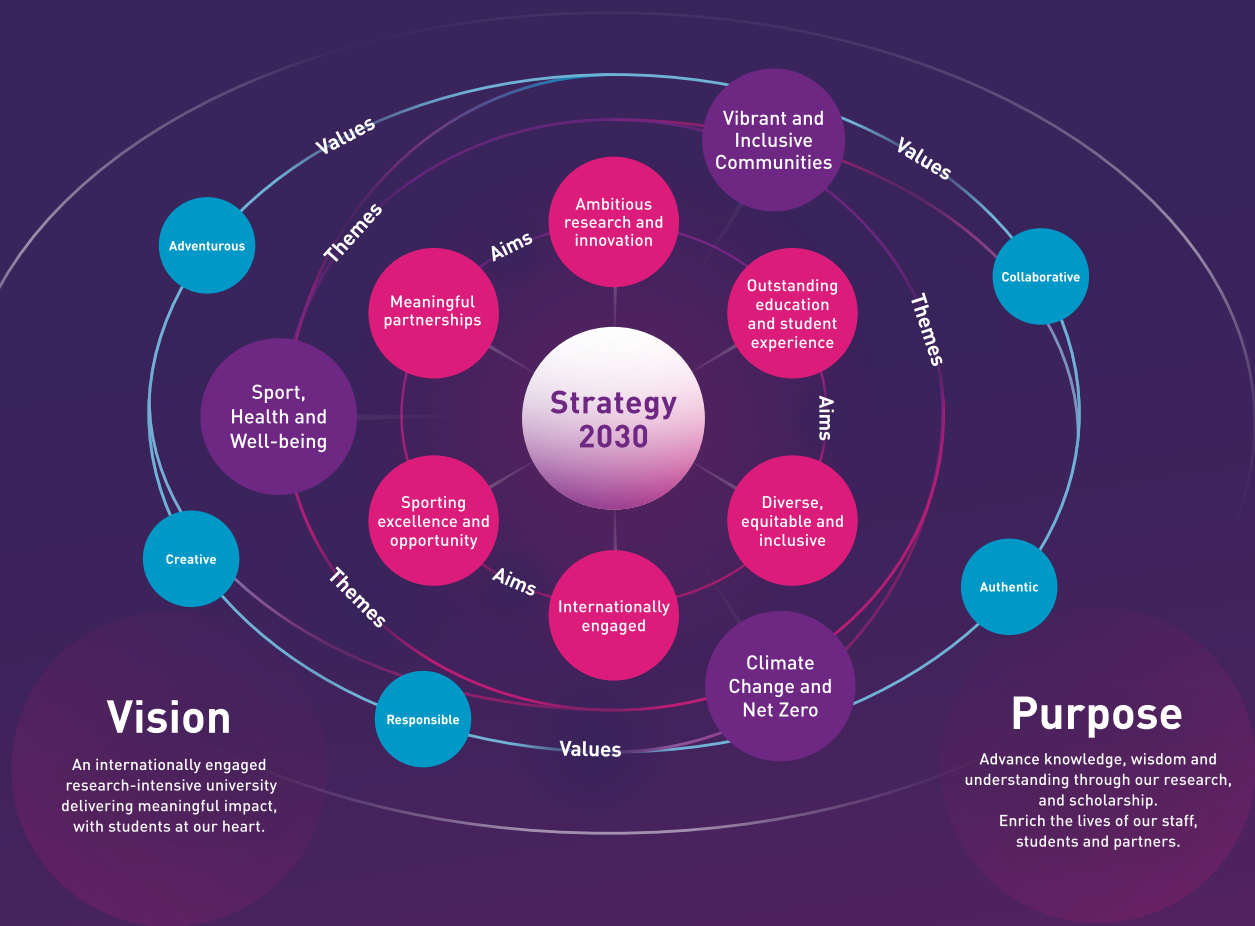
Values

Vibrant and Inclusive Communities

Values

Adventurous

Themes

Ambitious research and innovation

Aims

Collaborative

Meaningful partnerships

Outstanding education and student experience

Themes

Sport, Health and Well-being

Strategy 2030

Aims

Sporting excellence and opportunity

Diverse, equitable and inclusive

Creative

Themes

Aims

Internationally engaged

Authentic

Climate Change and Net Zero

Responsible

Values

Vision

An internationally engaged research-intensive university delivering meaningful impact, with students at our heart.

Purpose

Advance knowledge, wisdom and understanding through our research, and scholarship.
Enrich the lives of our staff, students and partners.